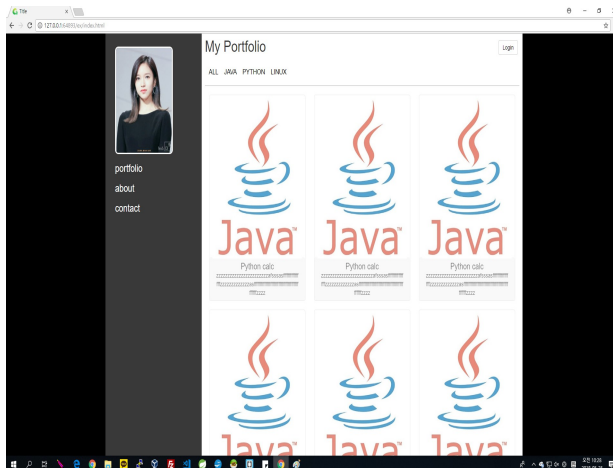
Title

127.0.0.1:64490/oy/index.html

My Portfolio

Login

ALL JAVA PYTHON LINUX

portfolio

about

contact

Java

Python calc

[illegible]

Java

Python calc

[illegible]

Java

Python calc

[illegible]

Java

Java

Java

오전 10:30